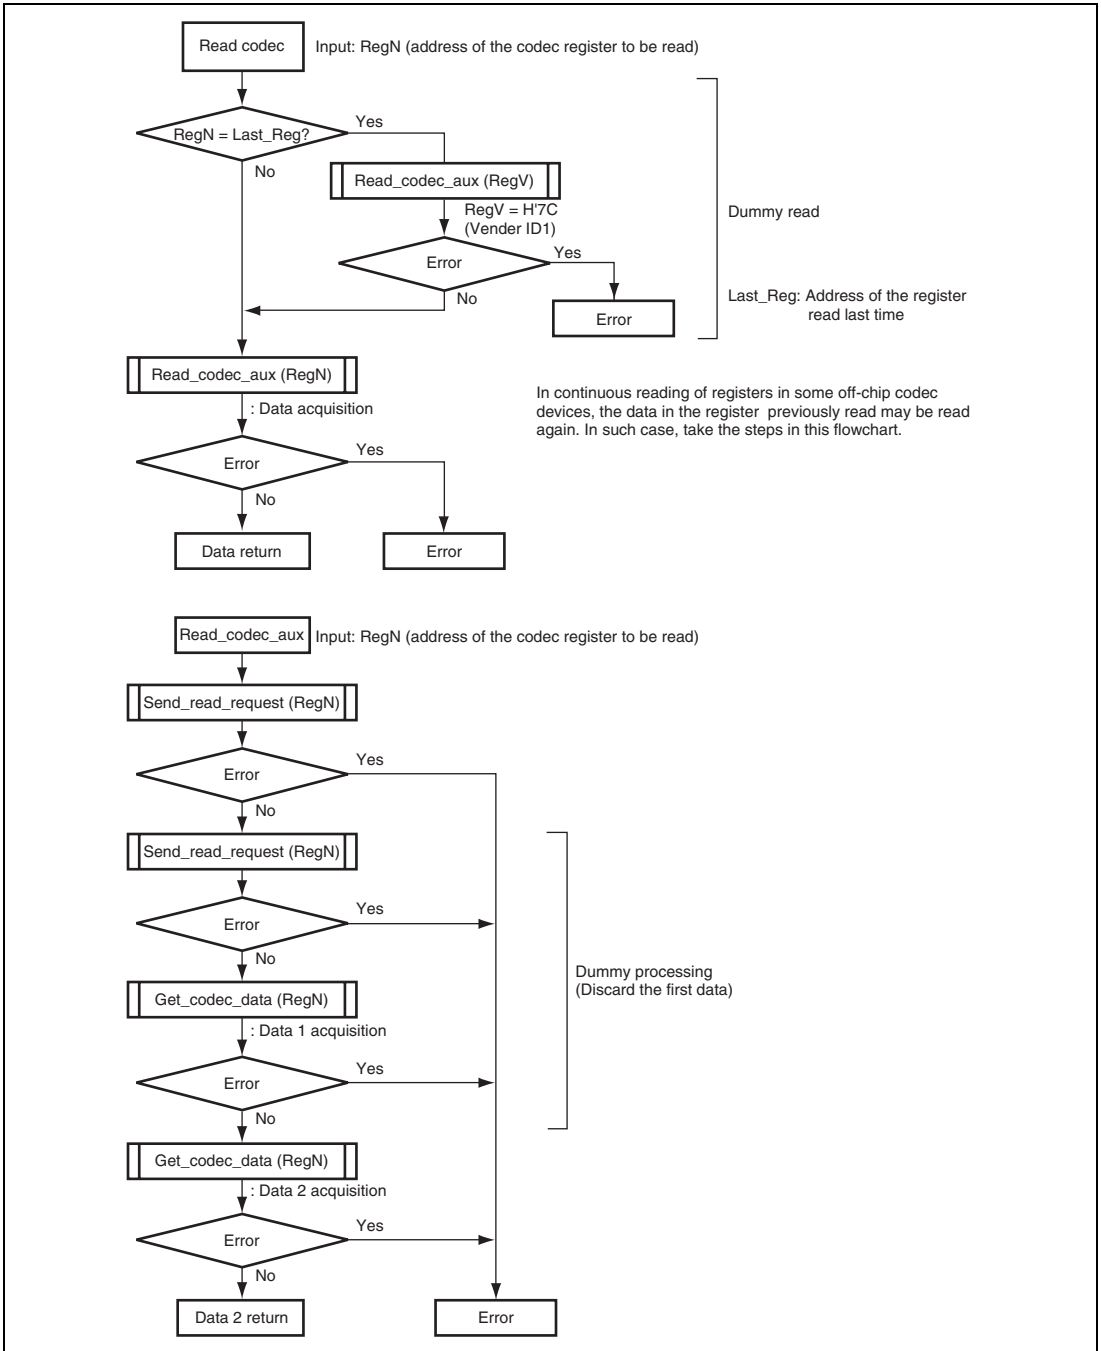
Read codec
Input: RegN (address of the codec register to be read)

RegN = Last_Reg?
Yes
No
Read_codec_aux (RegV)
RegV = H'7C (Vender ID1)
Error
Yes
No
Error

Dummy read

Last_Reg: Address of the register read last time

Read_codec_aux (RegN)
: Data acquisition

In continuous reading of registers in some off-chip codec devices, the data in the register previously read may be read again. In such case, take the steps in this flowchart.

Error
Yes
No
Data return
Error

Read_codec_aux
Input: RegN (address of the codec register to be read)

Send_read_request (RegN)
Error
Yes
No
Send_read_request (RegN)
Error
Yes
No
Get_codec_data (RegN)
: Data 1 acquisition
Error
Yes
No

Dummy processing (Discard the first data)

Get_codec_data (RegN)
: Data 2 acquisition
Error
Yes
No
Data 2 return
Error